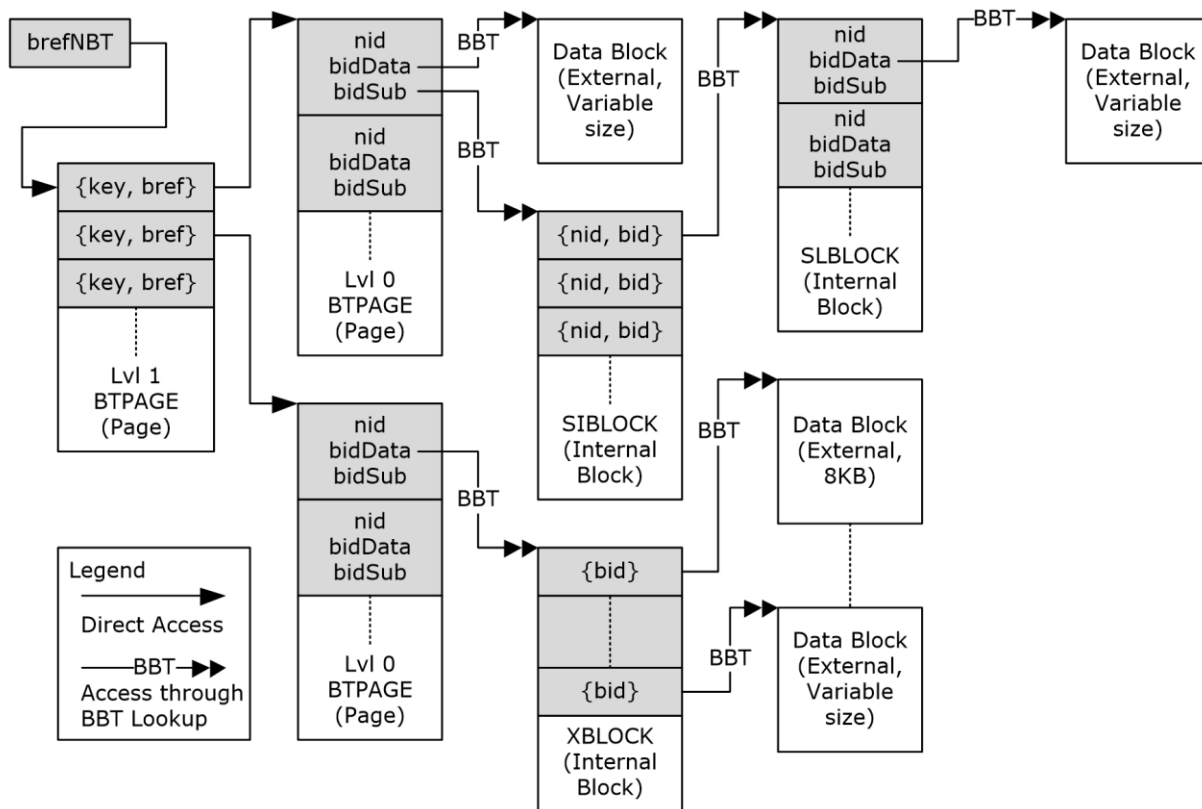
brefNBT

{key, bref}
{key, bref}
{key, bref}
Lvl 1 BTPAGE (Page)

nid
bidData
bidSub
nid
bidData
bidSub
Lvl 0 BTPAGE (Page)

BBT

Data Block (External, Variable size)

BBT

{nid, bid}
{nid, bid}
{nid, bid}
SIBLOCK (Internal Block)

BBT

nid
bidData
bidSub
nid
bidData
bidSub
SLBLOCK (Internal Block)

BBT

Data Block (External, Variable size)

nid
bidData
bidSub
nid
bidData
bidSub
Lvl 0 BTPAGE (Page)

BBT

{bid}
{bid}
XBLOCK (Internal Block)

BBT

Data Block (External, 8KB)

BBT

Data Block (External, Variable size)

Legend
Direct Access
BBT
Access through BBT Lookup